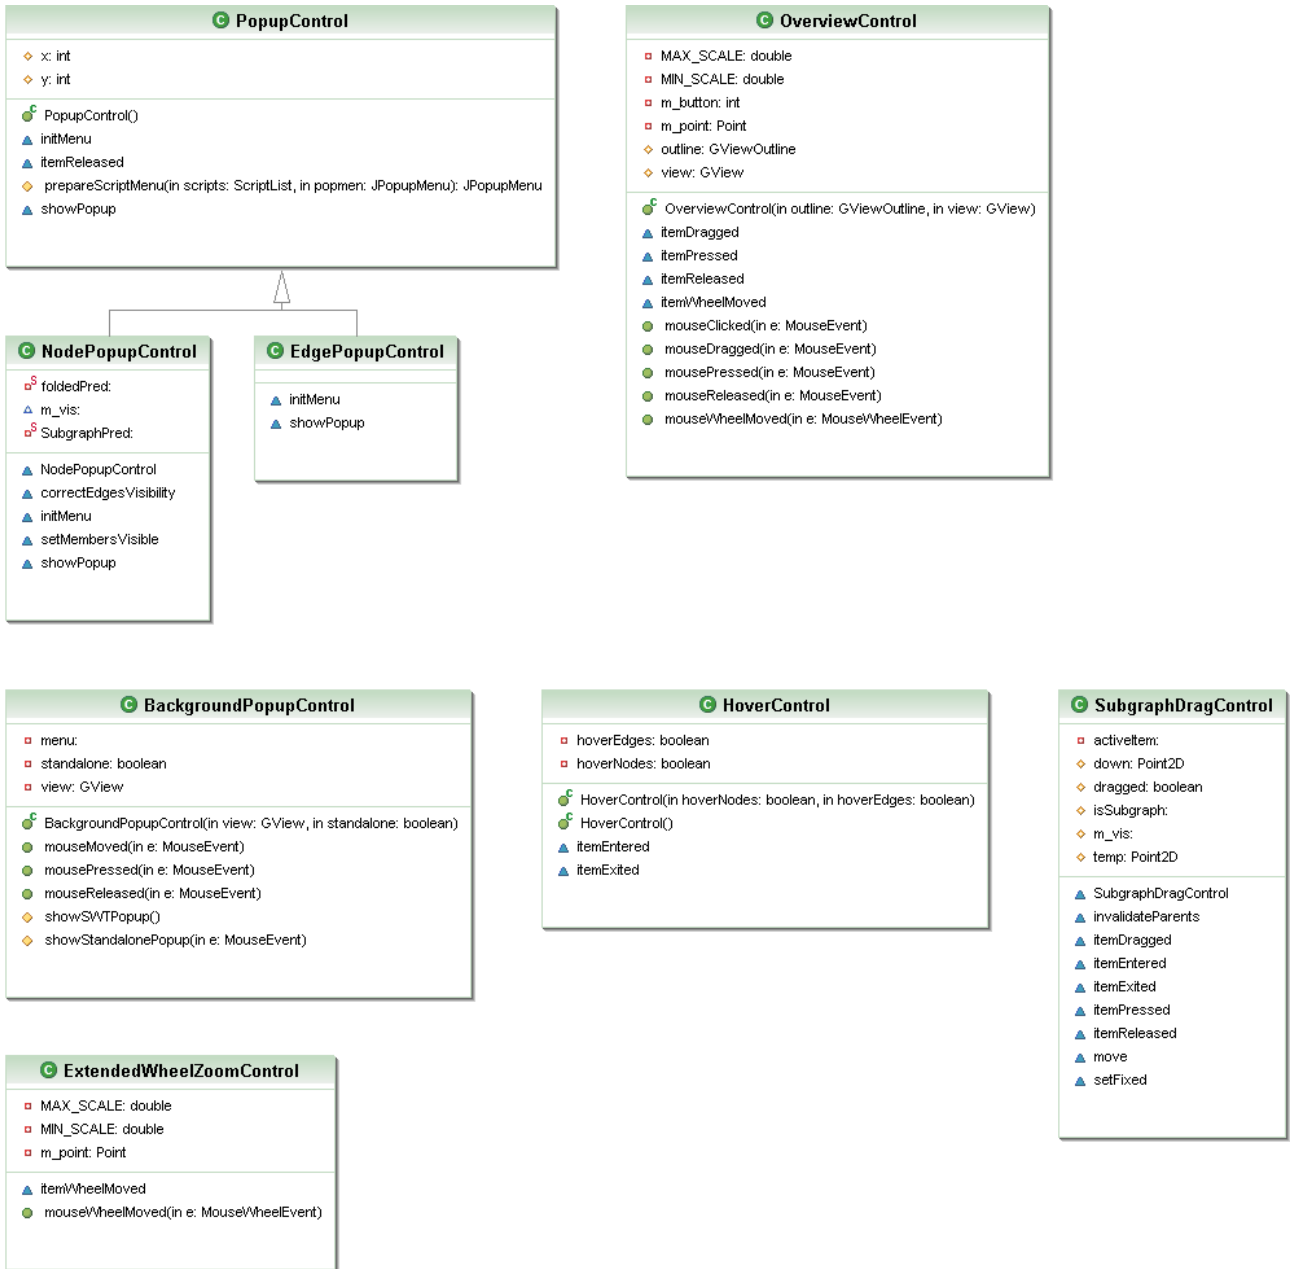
PopupControl

x: int
y: int

PopupControl()
initMenu
itemReleased
prepareScriptMenu(in scripts: ScriptList, in popmen: JPopupMenu): JPopupMenu
showPopup

OverviewControl

MAX_SCALE: double
MIN_SCALE: double
m_button: int
m_point: Point
outline: GViewOutline
view: GView

OverviewControl(in outline: GViewOutline, in view: GView)
itemDragged
itemPressed
itemReleased
itemWheelMoved
mouseClicked(in e: MouseEvent)
mouseDragged(in e: MouseEvent)
mousePressed(in e: MouseEvent)
mouseReleased(in e: MouseEvent)
mouseWheelMoved(in e: MouseWheelEvent)

NodePopupControl

foldedPred:
m_vis:
SubgraphPred:

NodePopupControl
correctEdgesVisibility
initMenu
setMembersVisible
showPopup

EdgePopupControl

initMenu
showPopup

BackgroundPopupControl

menu:
standalone: boolean
view: GView

BackgroundPopupControl(in view: GView, in standalone: boolean)
mouseMoved(in e: MouseEvent)
mousePressed(in e: MouseEvent)
mouseReleased(in e: MouseEvent)
showSWTPopup()
showStandalonePopup(in e: MouseEvent)

HoverControl

hoverEdges: boolean
hoverNodes: boolean

HoverControl(in hoverNodes: boolean, in hoverEdges: boolean)
HoverControl()
itemEntered
itemExited

SubgraphDragControl

activeItem:
down: Point2D
dragged: boolean
isSubgraph:
m_vis:
temp: Point2D

SubgraphDragControl
invalidateParents
itemDragged
itemEntered
itemExited
itemPressed
itemReleased
move
setFixed

ExtendedWheelZoomControl

MAX_SCALE: double
MIN_SCALE: double
m_point: Point

itemWheelMoved
mouseWheelMoved(in e: MouseWheelEvent)